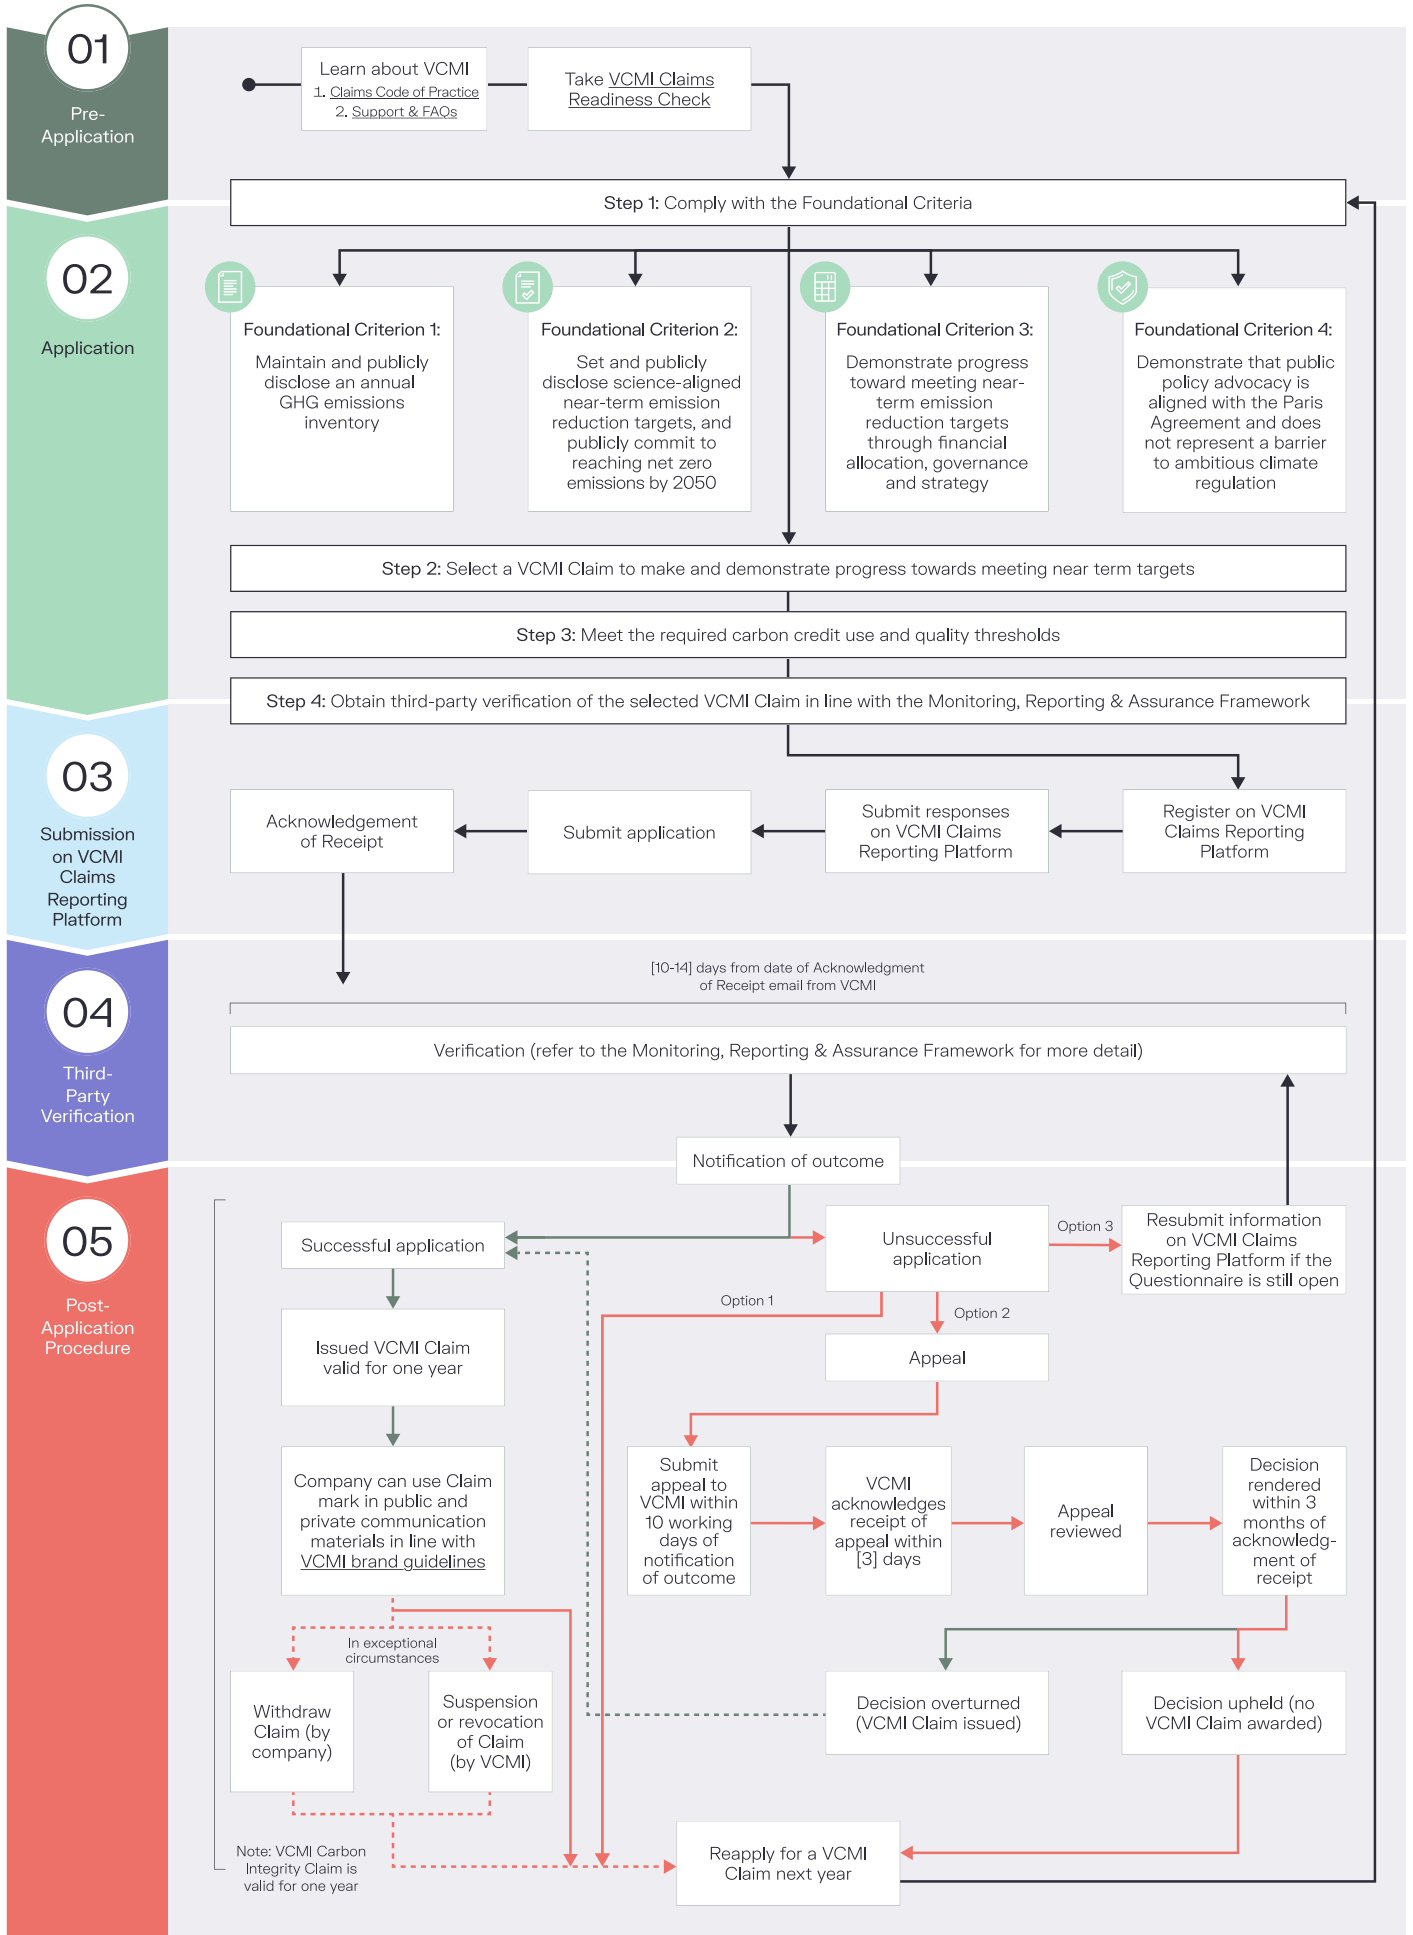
01
Pre-Application

Learn about VCMI
1. Claims Code of Practice
2. Support & FAQs

Take VCMI Claims Readiness Check

02
Application

Step 1: Comply with the Foundational Criteria

Foundational Criterion 1:
Maintain and publicly disclose an annual GHG emissions inventory

Foundational Criterion 2:
Set and publicly disclose science-aligned near-term emission reduction targets, and publicly commit to reaching net zero emissions by 2050

Foundational Criterion 3:
Demonstrate progress toward meeting near-term emission reduction targets through financial allocation, governance and strategy

Foundational Criterion 4:
Demonstrate that public policy advocacy is aligned with the Paris Agreement and does not represent a barrier to ambitious climate regulation

Step 2: Select a VCMI Claim to make and demonstrate progress towards meeting near term targets

Step 3: Meet the required carbon credit use and quality thresholds

Step 4: Obtain third-party verification of the selected VCMI Claim in line with the Monitoring, Reporting & Assurance Framework

03
Submission on VCMI Claims Reporting Platform

Register on VCMI Claims Reporting Platform

Submit responses on VCMI Claims Reporting Platform

Submit application

Acknowledgement of Receipt

04
Third-Party Verification

[10-14] days from date of Acknowledgment of Receipt email from VCMI

Verification (refer to the Monitoring, Reporting & Assurance Framework for more detail)

Notification of outcome

05
Post-Application Procedure

Successful application

Unsuccessful application

Option 3

Resubmit information on VCMI Claims Reporting Platform if the Questionnaire is still open

Option 1

Option 2

Appeal

Issued VCMI Claim valid for one year

Company can use Claim mark in public and private communication materials in line with VCMI brand guidelines

Submit appeal to VCMI within 10 working days of notification of outcome

VCMI acknowledges receipt of appeal within [3] days

Appeal reviewed

Decision rendered within 3 months of acknowledgment of receipt

In exceptional circumstances

Withdraw Claim (by company)

Suspension or revocation of Claim (by VCMI)

Decision overturned (VCMI Claim issued)

Decision upheld (no VCMI Claim awarded)

Note: VCMI Carbon Integrity Claim is valid for one year

Reapply for a VCMI Claim next year